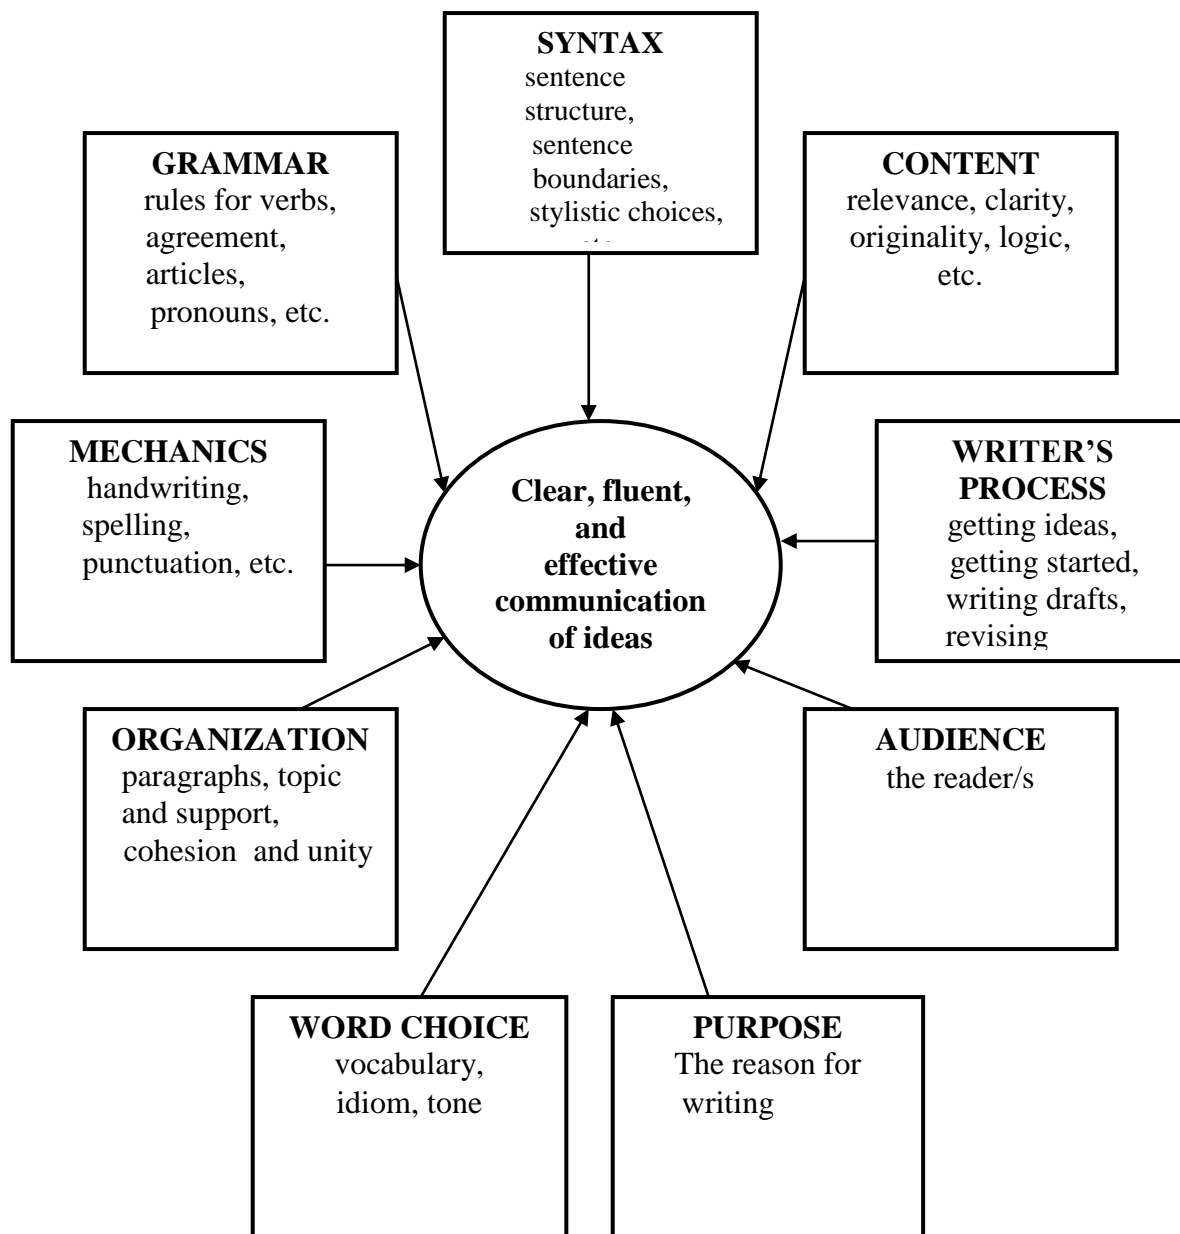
SYNTAX
sentence structure, sentence boundaries, stylistic choices, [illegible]

GRAMMAR
rules for verbs, agreement, articles, pronouns, etc.

CONTENT
relevance, clarity, originality, logic, etc.

MECHANICS
handwriting, spelling, punctuation, etc.

Clear, fluent, and effective communication of ideas

WRITER'S PROCESS
getting ideas, getting started, writing drafts, revising

ORGANIZATION
paragraphs, topic and support, cohesion and unity

AUDIENCE
the reader/s

WORD CHOICE
vocabulary, idiom, tone

PURPOSE
The reason for writing